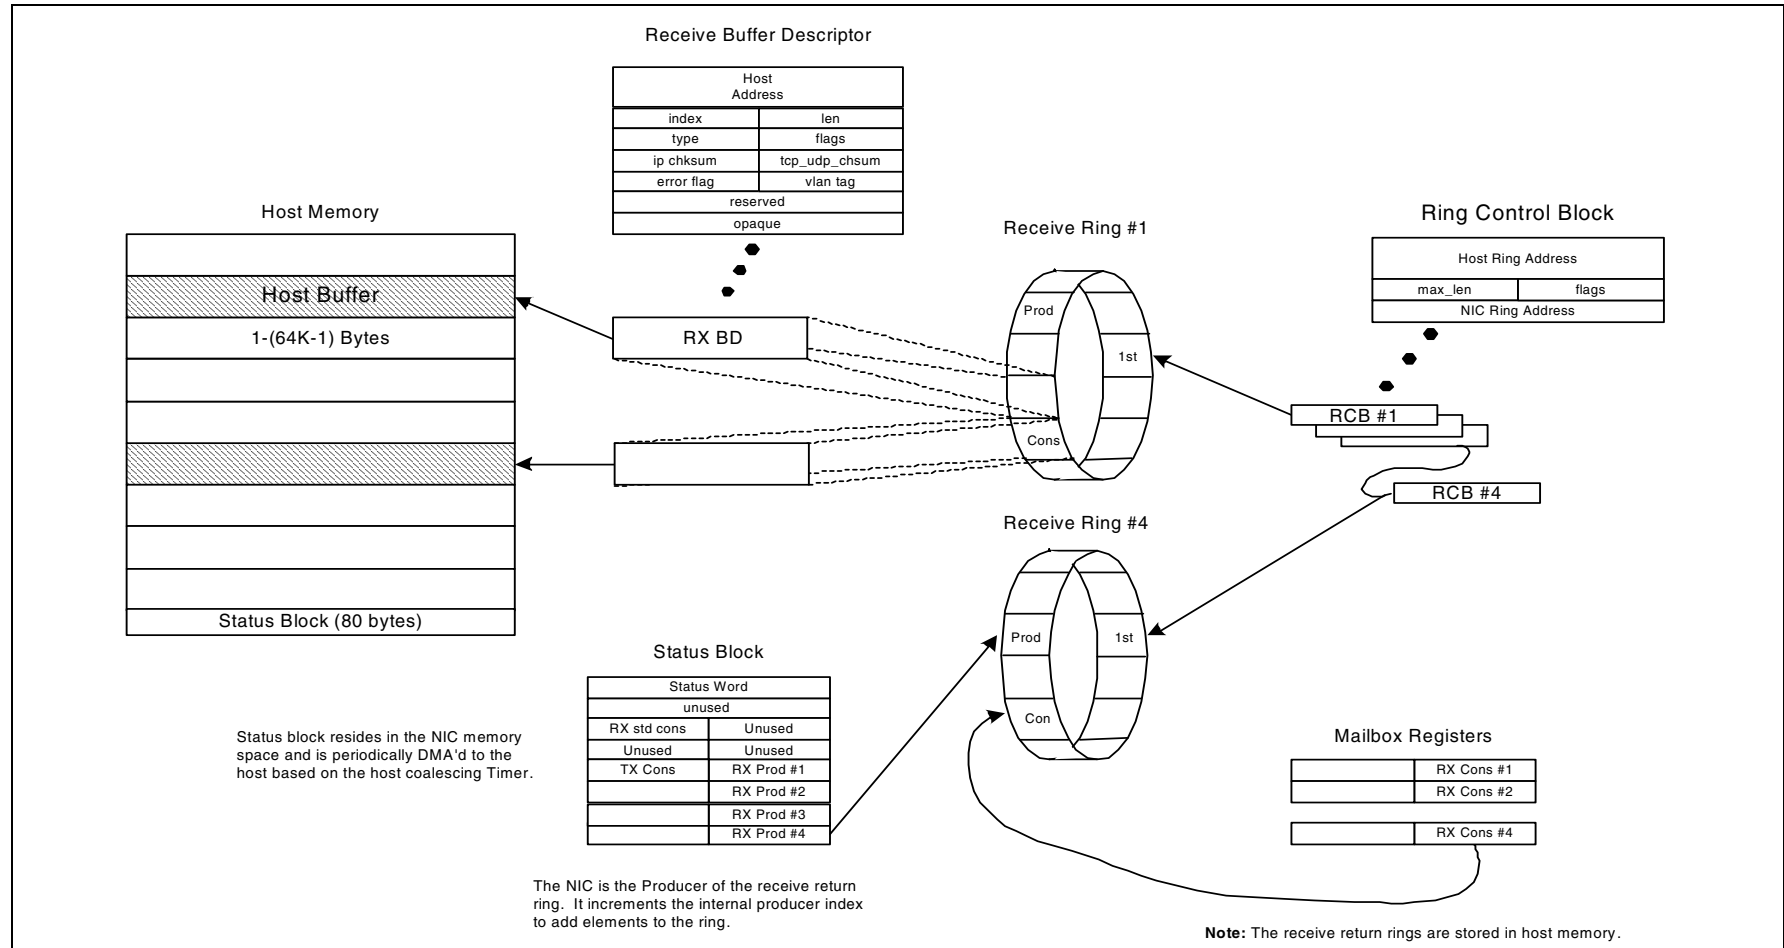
Receive Buffer Descriptor

| Host Address | |
|---|---|
| index | len |
| type | flags |
| ip chksum | tcp_udp_chsum |
| error flag | vlan tag |
| reserved | |
| opaque | |

Host Memory

Host Buffer

1-(64K-1) Bytes

Status Block (80 bytes)

RX BD

Receive Ring #1

Prod

1st

Cons

Ring Control Block

| Host Ring Address | |
|---|---|
| max_len | flags |
| NIC Ring Address | |

RCB #1

RCB #4

Receive Ring #4

Prod

1st

Con

Status Block

| Status Word | |
|---|---|
| unused | |
| RX std cons | Unused |
| Unused | Unused |
| TX Cons | RX Prod #1 |
| | RX Prod #2 |
| | RX Prod #3 |
| | RX Prod #4 |

Status block resides in the NIC memory space and is periodically DMA'd to the host based on the host coalescing Timer.

Mailbox Registers

| | RX Cons #1 |
|---|---|
| | RX Cons #2 |
| | RX Cons #4 |

The NIC is the Producer of the receive return ring. It increments the internal producer index to add elements to the ring.

**Note:** The receive return rings are stored in host memory.